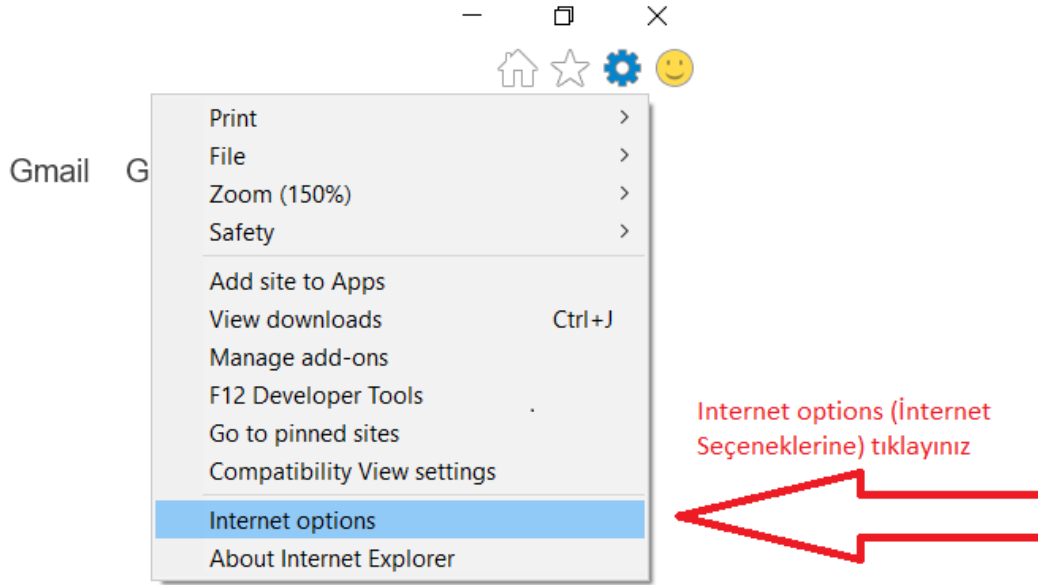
Gmail G

Print >
File >
Zoom (150%) >
Safety >

Add site to Apps
View downloads Ctrl+J
Manage add-ons
F12 Developer Tools
Go to pinned sites
Compatibility View settings

Internet options
About Internet Explorer

Internet options (İnternet Seçeneklerine) tıklayınız